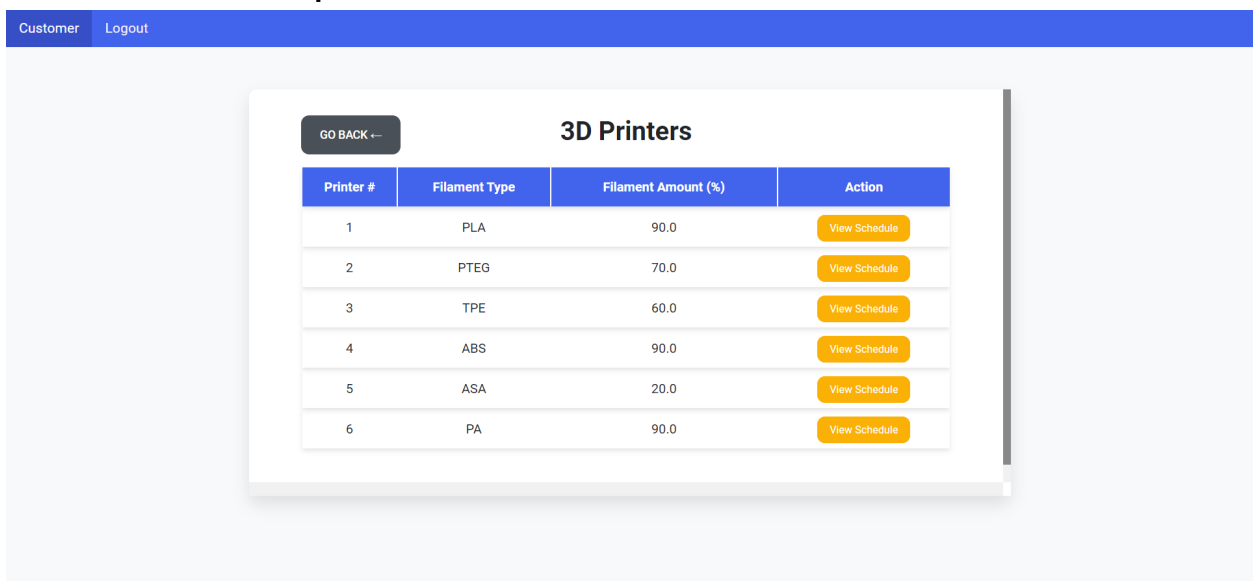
Customer Logout

GO BACK ⟵

3D Printers

| Printer # | Filament Type | Filament Amount (%) | Action |
|---|---|---|---|
| 1 | PLA | 90.0 | View Schedule |
| 2 | PTEG | 70.0 | View Schedule |
| 3 | TPE | 60.0 | View Schedule |
| 4 | ABS | 90.0 | View Schedule |
| 5 | ASA | 20.0 | View Schedule |
| 6 | PA | 90.0 | View Schedule |